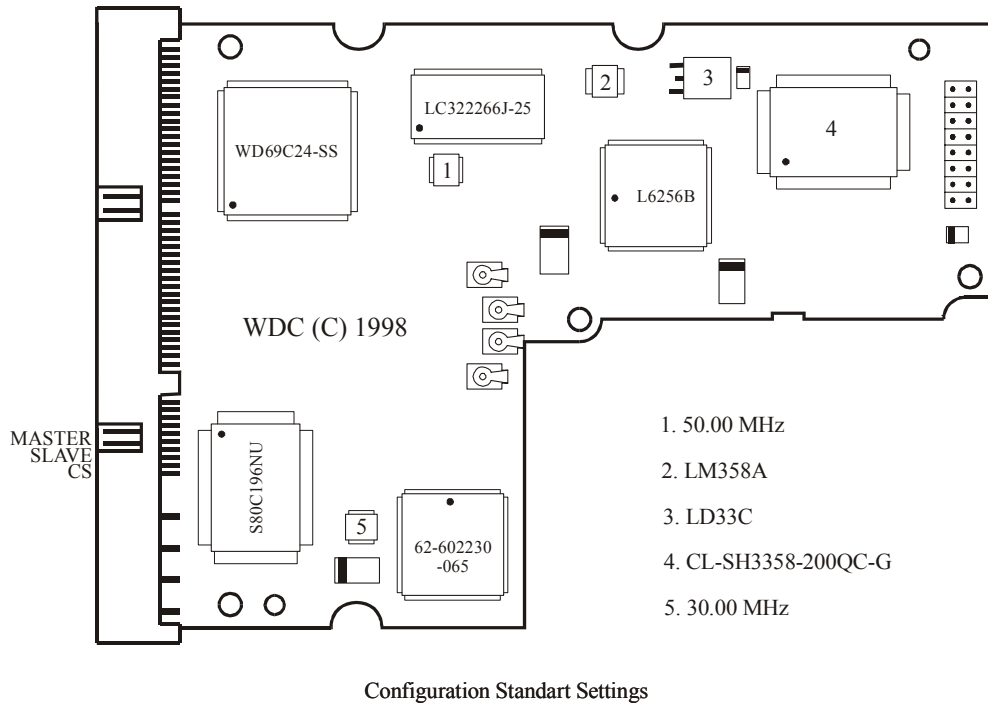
LC322266J-25

2

3

WD69C24-SS

4

1

L6256B

WDC (C) 1998

MASTER
SLAVE
CS

S80C196NU

5

62-602230
-065

1. 50.00 MHz

2. LM358A

3. LD33C

4. CL-SH3358-200QC-G

5. 30.00 MHz

Configuration Standart Settings